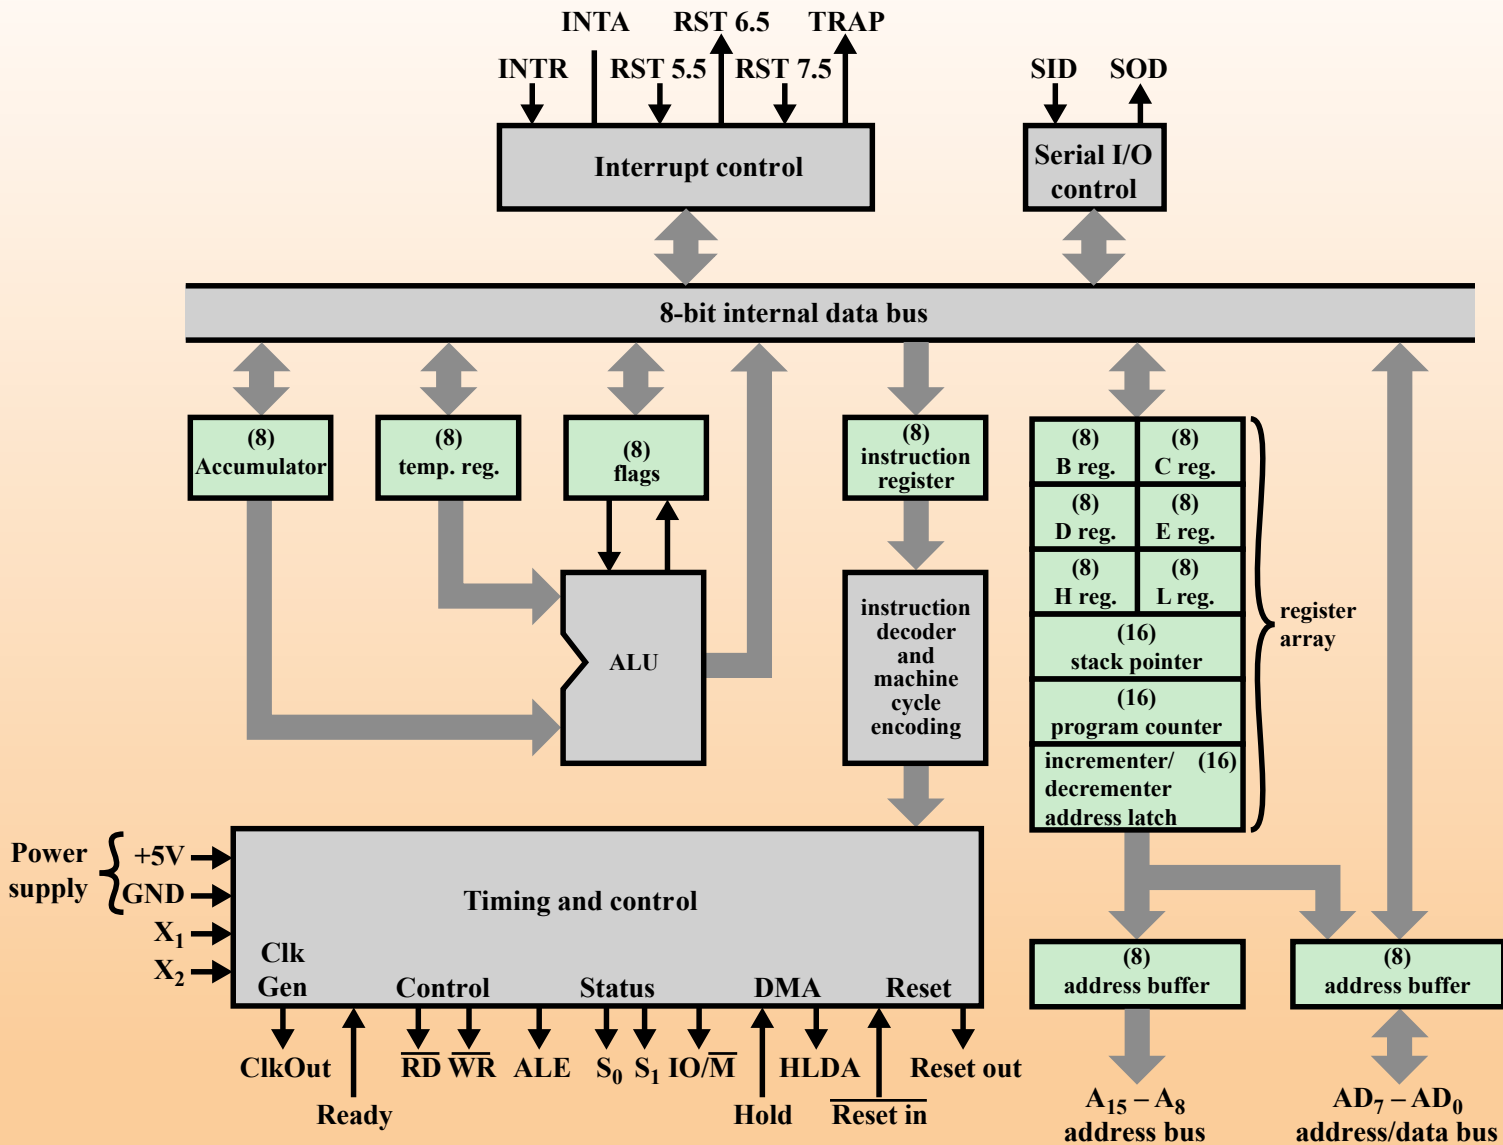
INTA RST 6.5 TRAP
INTR RST 5.5 RST 7.5
SID SOD
Interrupt control
Serial I/O control
8-bit internal data bus
(8) Accumulator
(8) temp. reg.
(8) flags
(8) instruction register
(8) B reg.
(8) C reg.
(8) D reg.
(8) E reg.
(8) H reg.
(8) L reg.
(16) stack pointer
(16) program counter
incrementer/ decrementer address latch (16)
register array
ALU
instruction decoder and machine cycle encoding
Power supply
+5V
GND
$X_1$
$X_2$
Timing and control
Clk Gen
Control
Status
DMA
Reset
(8) address buffer
(8) address buffer
ClkOut
Ready
$\overline{RD}$ $\overline{WR}$ ALE $S_0$ $S_1$ $IO/\overline{M}$
Hold
HLDA
$\overline{\text{Reset in}}$
Reset out
$A_{15} – A_8$ address bus
$AD_7 – AD_0$ address/data bus